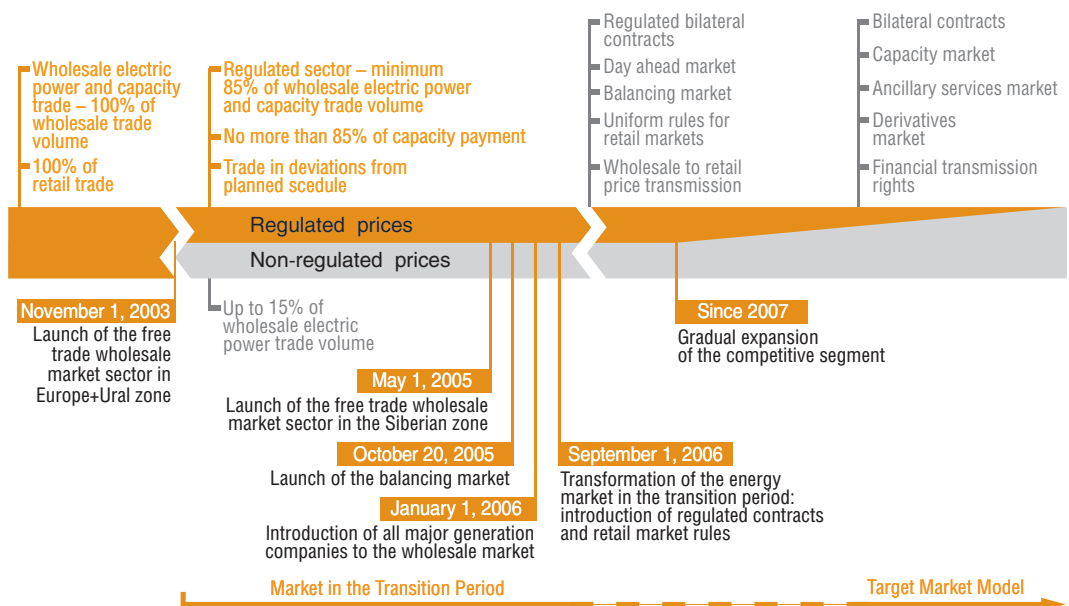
Wholesale electric power and capacity trade – 100% of wholesale trade volume

100% of retail trade

Regulated sector – minimum 85% of wholesale electric power and capacity trade volume

No more than 85% of capacity payment

Trade in deviations from planned scedule

Regulated bilateral contracts

Day ahead market

Balancing market

Uniform rules for retail markets

Wholesale to retail price transmission

Bilateral contracts

Capacity market

Ancillary services market

Derivatives market

Financial transmission rights

Regulated prices

Non-regulated prices

November 1, 2003
Launch of the free trade wholesale market sector in Europe+Ural zone

Up to 15% of wholesale electric power trade volume

Since 2007
Gradual expansion of the competitive segment

May 1, 2005
Launch of the free trade wholesale market sector in the Siberian zone

October 20, 2005
Launch of the balancing market

September 1, 2006
Transformation of the energy market in the transition period: introduction of regulated contracts and retail market rules

January 1, 2006
Introduction of all major generation companies to the wholesale market

Market in the Transition Period

Target Market Model